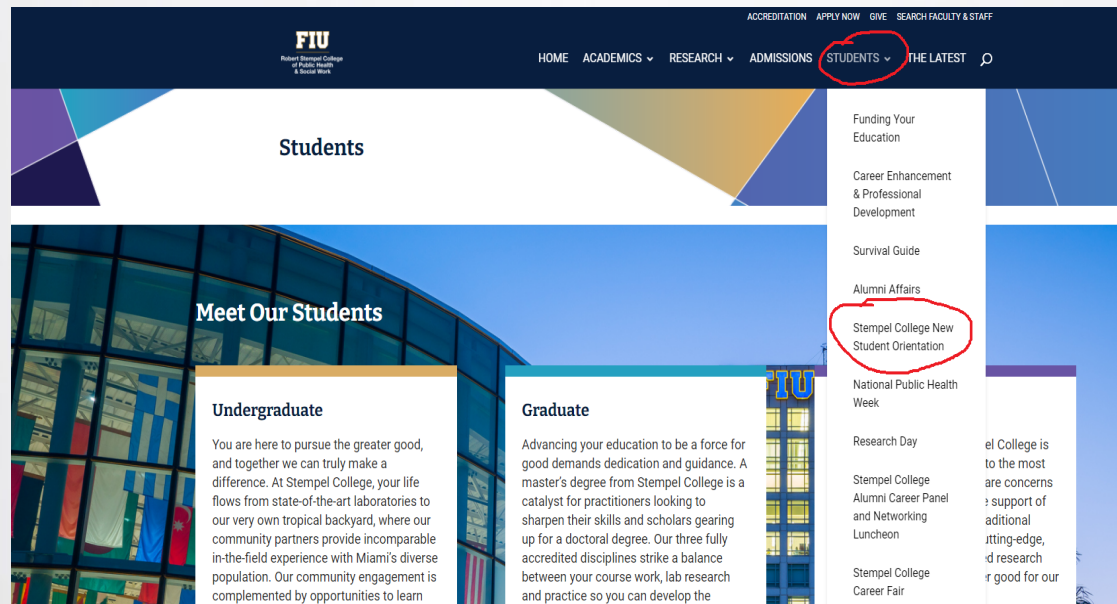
ACCREDITATION APPLY NOW GIVE SEARCH FACULTY & STAFF

FIU
Robert Stempel College of Public Health & Social Work

HOME ACADEMICS RESEARCH ADMISSIONS STUDENTS THE LATEST

Students

Funding Your Education

Career Enhancement & Professional Development

Survival Guide

Alumni Affairs

Stempel College New Student Orientation

National Public Health Week

Research Day

Stempel College Alumni Career Panel and Networking Luncheon

Stempel College Career Fair

Meet Our Students

Undergraduate

You are here to pursue the greater good, and together we can truly make a difference. At Stempel College, your life flows from state-of-the-art laboratories to our very own tropical backyard, where our community partners provide incomparable in-the-field experience with Miami's diverse population. Our community engagement is complemented by opportunities to learn

Graduate

Advancing your education to be a force for good demands dedication and guidance. A master's degree from Stempel College is a catalyst for practitioners looking to sharpen their skills and scholars gearing up for a doctoral degree. Our three fully accredited disciplines strike a balance between your course work, lab research and practice so you can develop the

FIU

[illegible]el College is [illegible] to the most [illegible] are concerns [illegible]e support of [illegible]aditional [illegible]utting-edge, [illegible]d research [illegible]r good for our